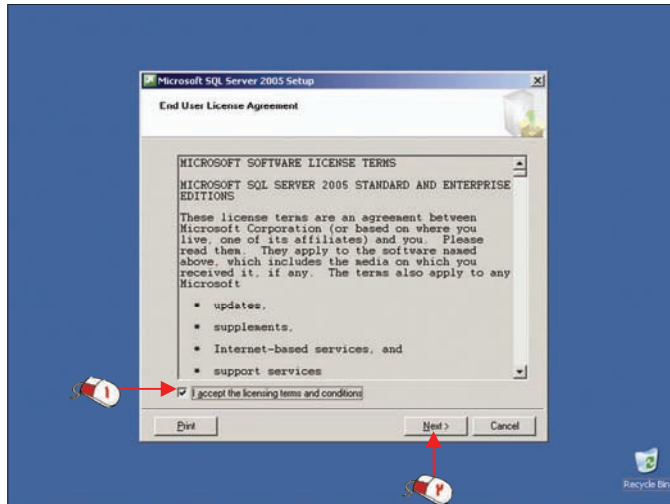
Microsoft SQL Server 2005 Setup

End User License Agreement

MICROSOFT SOFTWARE LICENSE TERMS

MICROSOFT SQL SERVER 2005 STANDARD AND ENTERPRISE EDITIONS

These license terms are an agreement between Microsoft Corporation (or based on where you live, one of its affiliates) and you. Please read them. They apply to the software named above, which includes the media on which you received it, if any. The terms also apply to any Microsoft

- updates,
- supplements,
- Internet-based services, and
- support services

١

I accept the licensing terms and conditions

Print

Next >

Cancel

٢

Recycle Bin